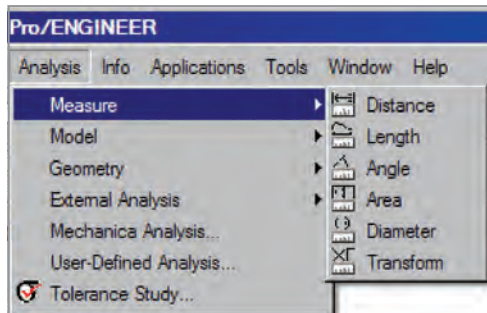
Pro/ENGINEER

Analysis Info Applications Tools Window Help

Measure
Model
Geometry
External Analysis
Mechanica Analysis...
User-Defined Analysis...
Tolerance Study...

Distance
Length
Angle
Area
Diameter
Transform